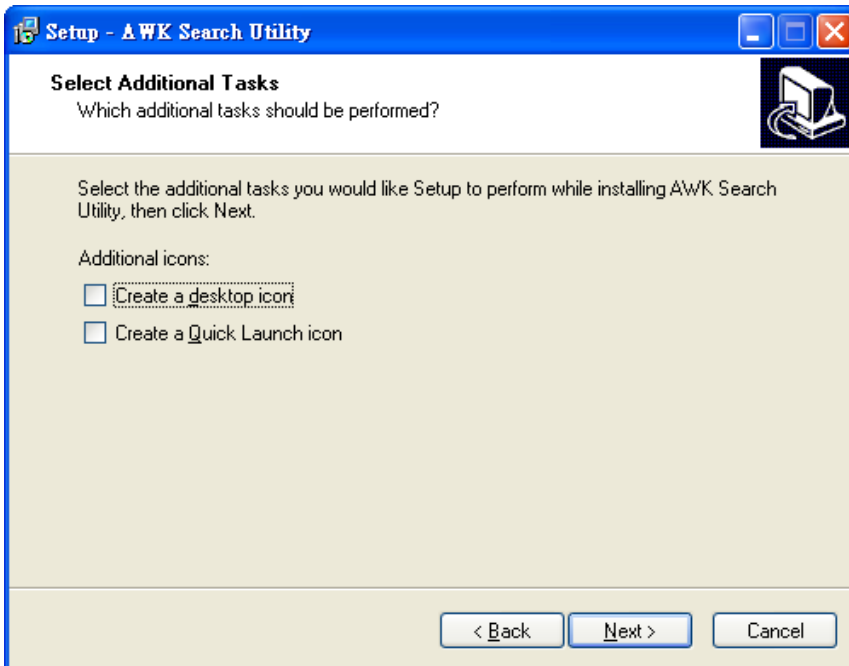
Setup - AWK Search Utility

Select Additional Tasks
Which additional tasks should be performed?

Select the additional tasks you would like Setup to perform while installing AWK Search Utility, then click Next.

Additional icons:

Create a desktop icon

Create a Quick Launch icon

< Back
Next >
Cancel